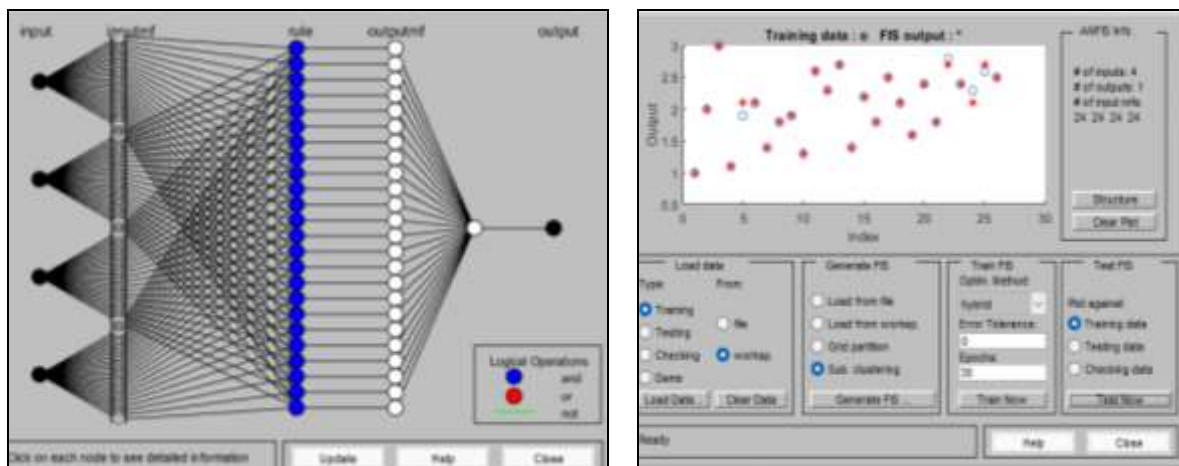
input inputmf rule outputmf output

Logical Operations
and
or
not

Click on each node to see detailed information

Update Help Close

Training data : o FIS output : *

3
2.5
2
1.5
1
0.5
0 5 10 15 20 25 30

Output

Index

ANFIS Info

# of inputs: 4
# of outputs: 1
# of input mfs:
24 24 24 24

Structure

Clear Plot

Load data
Type: From:
Training
Testing file
Checking worksp.
Demo
Load Data... Clear Data

Generate FIS
Load from file
Load from worksp.
Grid partition
Sub. clustering
Generate FIS ...

Train FIS
Optim. Method:
hybrid
Error Tolerance:
0
Epochs:
30
Train Now

Test FIS
Plot against:
Training data
Testing data
Checking data
Test Now

Ready

Help Close